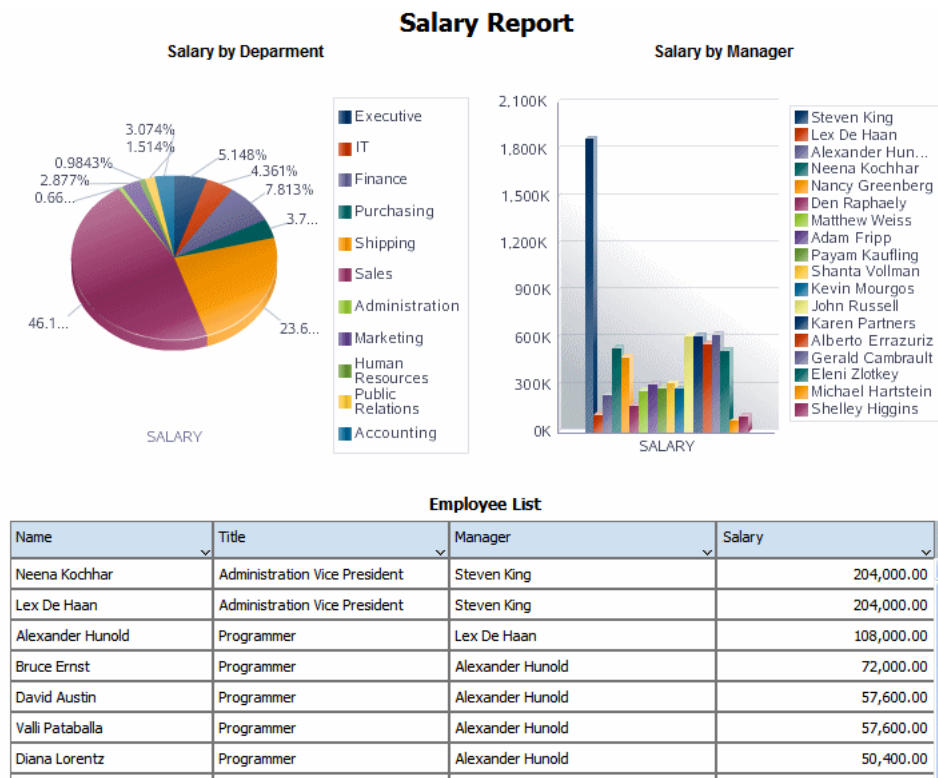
Salary Report

Salary by Deparment

3.074%
1.514%
0.9843%
2.877%
0.66...
5.148%
4.361%
7.813%
3.7...
46.1...
23.6...

SALARY

Executive
IT
Finance
Purchasing
Shipping
Sales
Administration
Marketing
Human Resources
Public Relations
Accounting

Salary by Manager

2,100K
1,800K
1,500K
1,200K
900K
600K
300K
0K

SALARY

Steven King
Lex De Haan
Alexander Hun...
Neena Kochhar
Nancy Greenberg
Den Raphaely
Matthew Weiss
Adam Fripp
Payam Kaufling
Shanta Vollman
Kevin Mourgos
John Russell
Karen Partners
Alberto Errazuriz
Gerald Cambrault
Eleni Zlotkey
Michael Hartstein
Shelley Higgins

Employee List

| Name | Title | Manager | Salary |
|---|---|---|---|
| Neena Kochhar | Administration Vice President | Steven King | 204,000.00 |
| Lex De Haan | Administration Vice President | Steven King | 204,000.00 |
| Alexander Hunold | Programmer | Lex De Haan | 108,000.00 |
| Bruce Ernst | Programmer | Alexander Hunold | 72,000.00 |
| David Austin | Programmer | Alexander Hunold | 57,600.00 |
| Valli Pataballa | Programmer | Alexander Hunold | 57,600.00 |
| Diana Lorentz | Programmer | Alexander Hunold | 50,400.00 |